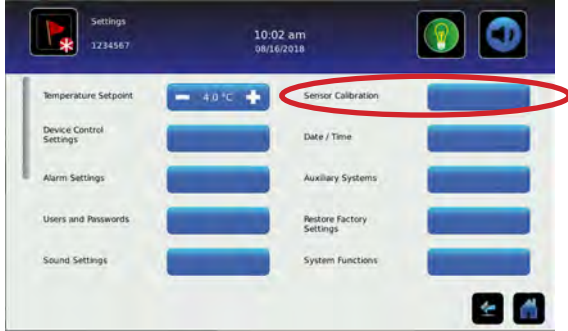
Settings
1234567

10:02 am
08/16/2018

Temperature Setpoint
4.0 °C

Sensor Calibration

Device Control Settings

Date / Time

Alarm Settings

Auxiliary Systems

Users and Passwords

Restore Factory Settings

Sound Settings

System Functions